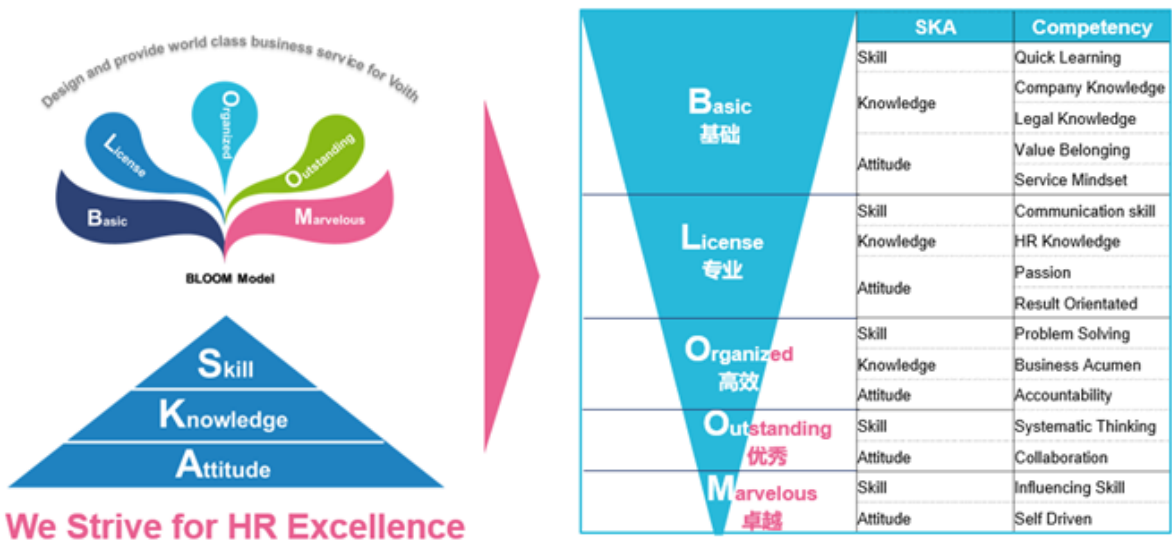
Design and provide world class business service for Voith

Organized

License

Outstanding

Basic

Marvelous

BLOOM Model

Skill

Knowledge

Attitude

We Strive for HR Excellence

Basic 基础

License 专业

Organized 高效

Outstanding 优秀

Marvelous 卓越

| SKA | Competency |
|---|---|
| Skill | Quick Learning |
| Knowledge | Company Knowledge |
| | Legal Knowledge |
| Attitude | Value Belonging |
| | Service Mindset |
| Skill | Communication skill |
| Knowledge | HR Knowledge |
| Attitude | Passion |
| | Result Orientated |
| Skill | Problem Solving |
| Knowledge | Business Acumen |
| Attitude | Accountability |
| Skill | Systematic Thinking |
| Attitude | Collaboration |
| Skill | Influencing Skill |
| Attitude | Self Driven |